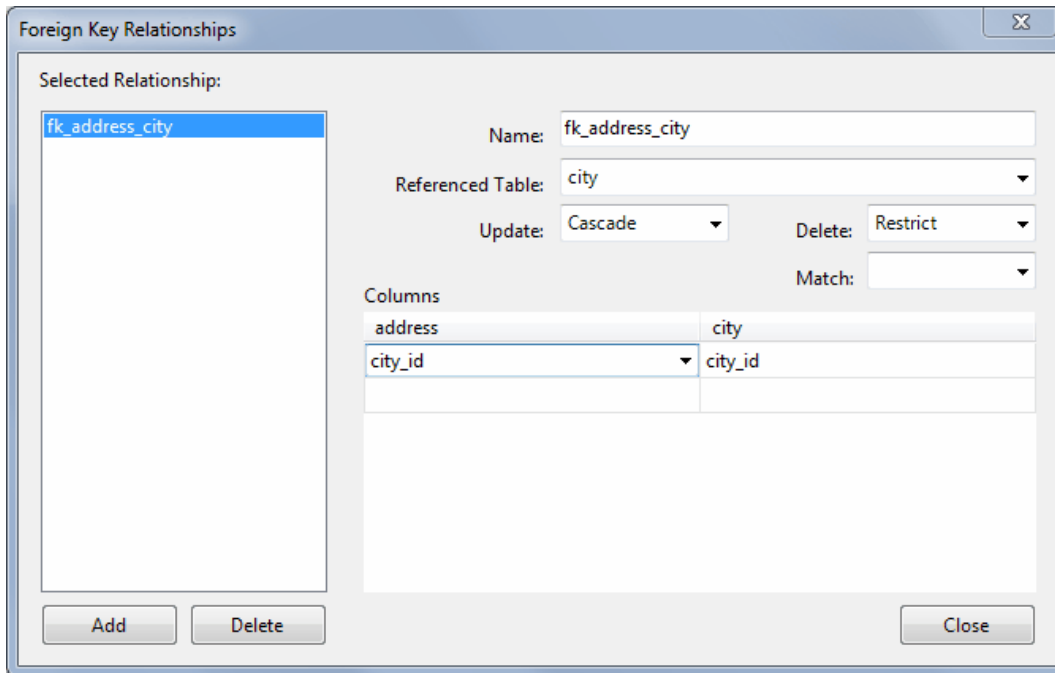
Foreign Key Relationships

Selected Relationship:

fk_address_city

Name: fk_address_city

Referenced Table: city

Update: Cascade

Delete: Restrict

Match:

Columns

| address | city |
|---|---|
| city_id | city_id |
| | |

Add

Delete

Close